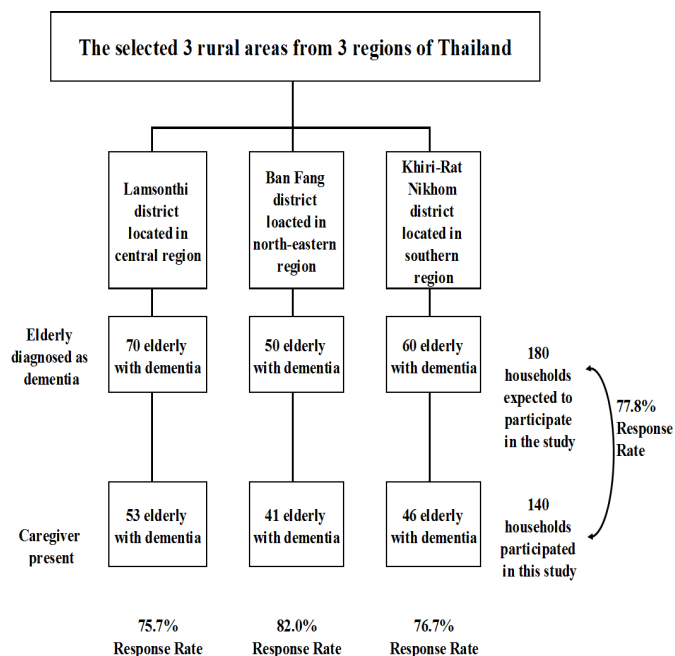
The selected 3 rural areas from 3 regions of Thailand

Lamsonthi district located in central region

Ban Fang district loacted in north-eastern region

Khiri-Rat Nikhom district located in southern region

Elderly diagnosed as dementia

70 elderly with dementia

50 elderly with dementia

60 elderly with dementia

180 households expected to participate in the study

77.8% Response Rate

Caregiver present

53 elderly with dementia

41 elderly with dementia

46 elderly with dementia

140 households participated in this study

75.7% Response Rate

82.0% Response Rate

76.7% Response Rate